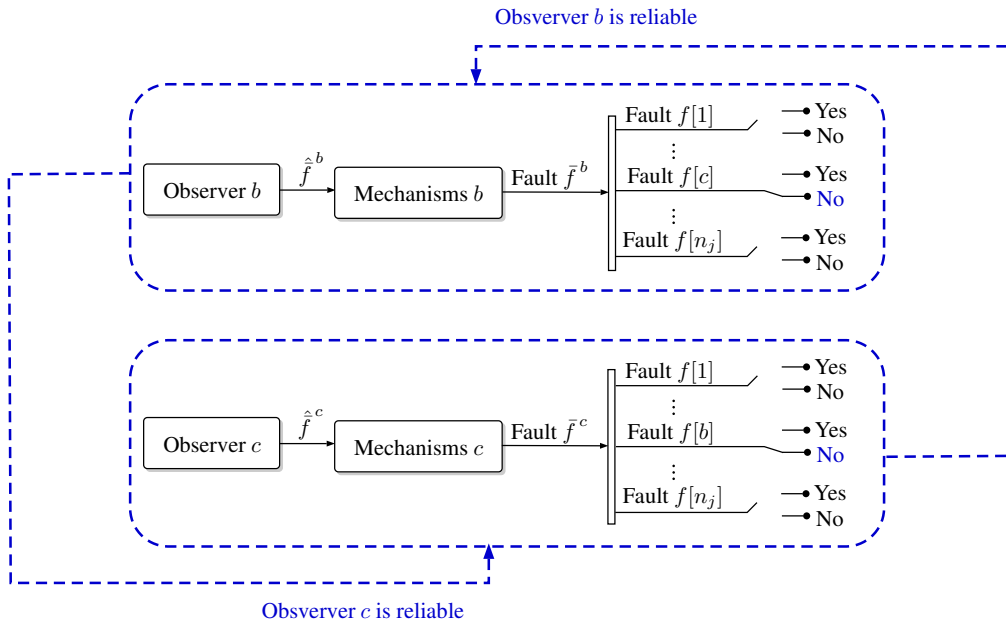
Obsverver $b$ is reliable

Observer $b$

$\hat{\hat{f}}^b$

Mechanisms $b$

Fault $\bar{f}^b$

Fault $f[1]$

Yes

No

⋮

Fault $f[c]$

Yes

No

⋮

Fault $f[n_j]$

Yes

No

Observer $c$

$\hat{\hat{f}}^c$

Mechanisms $c$

Fault $\bar{f}^c$

Fault $f[1]$

Yes

No

⋮

Fault $f[b]$

Yes

No

⋮

Fault $f[n_j]$

Yes

No

Obsverver $c$ is reliable